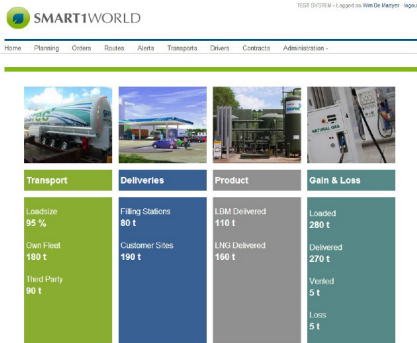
SMART1WORLD

TEST SYSTEM - Logged as Wim De Maeyer logo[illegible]

Home Planning Orders Routes Alerts Transports Drivers Contracts Administration -

Transport

Loadsize
95 %

Own Fleet
180 t

Third Party
90 t

Deliveries

Filling Stations
80 t

Customer Sites
190 t

Product

LBM Delivered
110 t

LNG Delivered
160 t

Gain & Loss

Loaded
280 t

Delivered
270 t

Vented
5 t

Loss
5 t